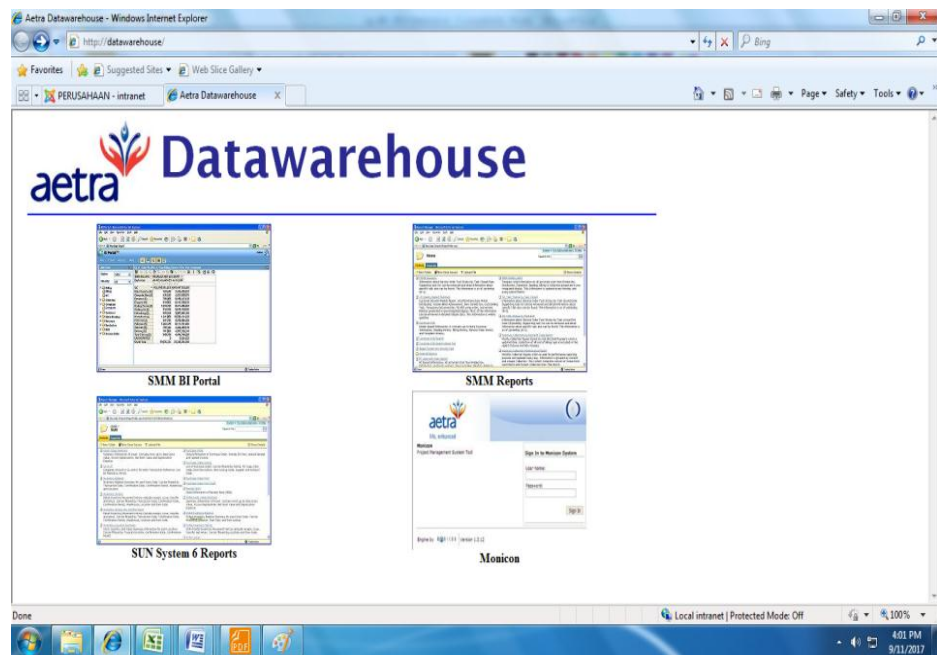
Aetra Datawarehouse - Windows Internet Explorer

http://datawarehouse/

Bing

Favorites | Suggested Sites ▾ | Web Slice Gallery ▾

PERUSAHAAN - intranet | Aetra Datawarehouse

Page ▾ Safety ▾ Tools ▾

aetra Datawarehouse

SMM BI Portal

SMM Reports

aetra

Monicon
Project Management System Tool

Sign In to Monicon System
User Name
Password
Sign In

SUN System 6 Reports

Monicon

Done

Local intranet | Protected Mode: Off

100%

4:01 PM
9/11/2017